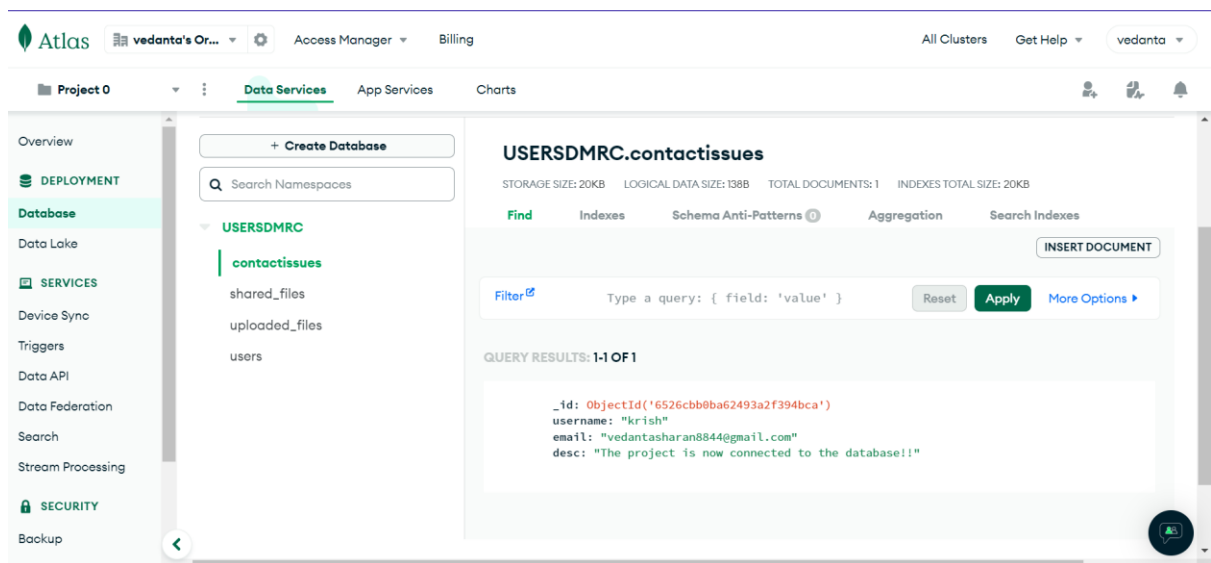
Atlas vedanta's Or... Access Manager Billing All Clusters Get Help vedanta

Project 0 Data Services App Services Charts

Overview
DEPLOYMENT
Database
Data Lake
SERVICES
Device Sync
Triggers
Data API
Data Federation
Search
Stream Processing
SECURITY
Backup

+ Create Database
Search Namespaces
USERSDMRC
contactissues
shared_files
uploaded_files
users

USERSDMRC.contactissues
STORAGE SIZE: 20KB LOGICAL DATA SIZE: 138B TOTAL DOCUMENTS: 1 INDEXES TOTAL SIZE: 20KB

Find Indexes Schema Anti-Patterns 0 Aggregation Search Indexes

INSERT DOCUMENT

Filter Type a query: { field: 'value' } Reset Apply More Options

QUERY RESULTS: 1-1 OF 1

_id: ObjectId('6526cbb0ba62493a2f394bca')
username: "krish"
email: "vedantasharan8844@gmail.com"
desc: "The project is now connected to the database!!"